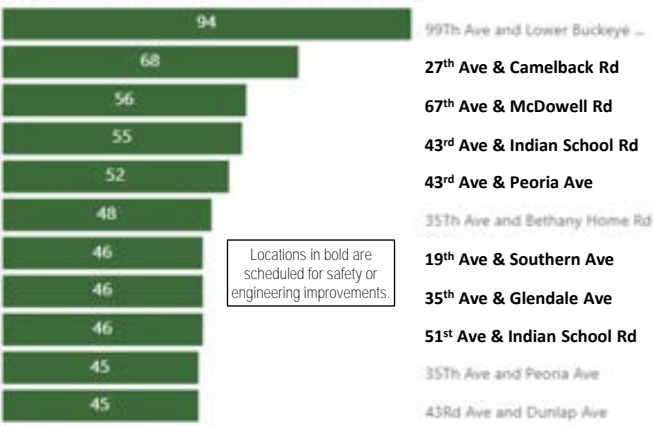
| | |
|---|---|
| 94 | 99Th Ave and Lower Buckeye ... |
| 68 | **27$^{th}$ Ave & Camelback Rd** |
| 56 | **67$^{th}$ Ave & McDowell Rd** |
| 55 | **43$^{rd}$ Ave & Indian School Rd** |
| 52 | **43$^{rd}$ Ave & Peoria Ave** |
| 48 | 35Th Ave and Bethany Home Rd |
| 46 | **19$^{th}$ Ave & Southern Ave** |
| 46 | **35$^{th}$ Ave & Glendale Ave** |
| 46 | **51$^{st}$ Ave & Indian School Rd** |
| 45 | 35Th Ave and Peoria Ave |
| 45 | 43Rd Ave and Dunlap Ave |

Locations in bold are scheduled for safety or engineering improvements.